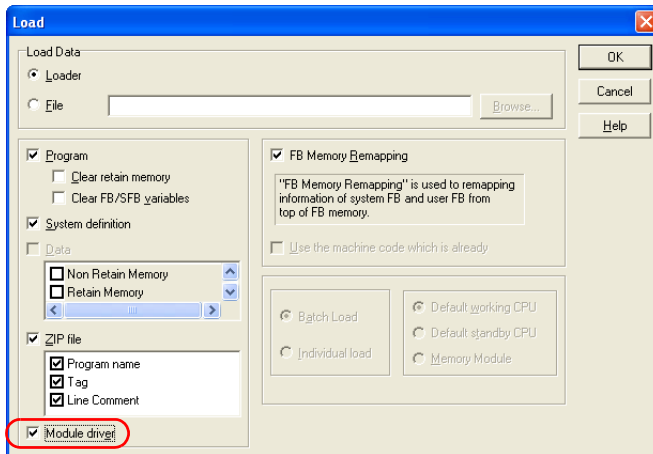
Load

Load Data

Loader

File

Browse...

OK

Cancel

Help

Program

Clear retain memory

Clear FB/SFB variables

System definition

Data

Non Retain Memory

Retain Memory

ZIP file

Program name

Tag

Line Comment

Module driver

FB Memory Remapping

"FB Memory Remapping" is used to remapping information of system FB and user FB from top of FB memory.

Use the machine code which is already

Batch Load

Individual load

Default working CPU

Default standby CPU

Memory Module